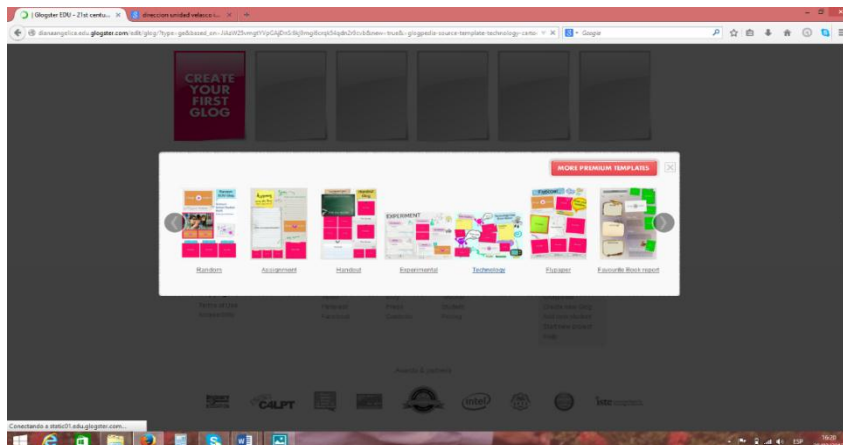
| Glogster EDU - 21st centu... × | direccion unidad velasco... × | +

dianaangelica.edu.glogster.com/edit/glog/?type=gelbased_on=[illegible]

Google

CREATE YOUR FIRST GLOG

MORE PREMIUM TEMPLATES

Random

Assignment

Handout

Experimental

Technology

Flypaper

Favourite Book report

EXPERIMENT

Awards & partners

C4LPT

intel

Conectando a static01.edu.glogster.com...

ESP

16:20